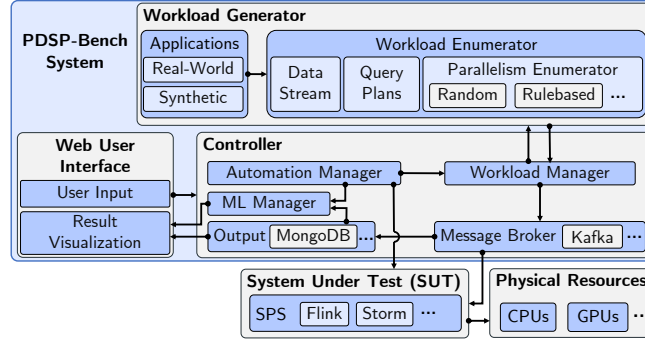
PDSP-Bench System

Workload Generator

Applications
Real-World
Synthetic

Workload Enumerator
Data Stream
Query Plans
Parallelism Enumerator
Random
Rulebased
...

Web User Interface
User Input
Result Visualization

Controller
Automation Manager
Workload Manager
ML Manager
Output
MongoDB
...
Message Broker
Kafka
...

System Under Test (SUT)
SPS
Flink
Storm
...

Physical Resources
CPUs
GPUs
...